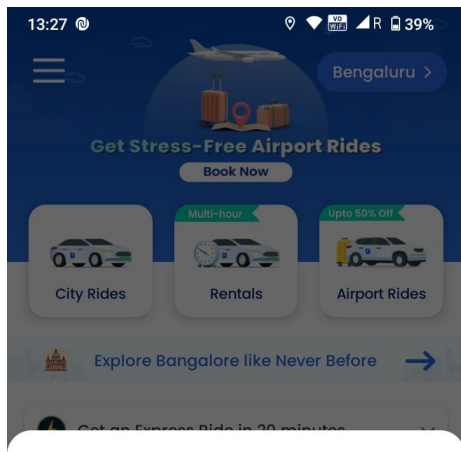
13:27

VO WiFi R 39%

Bengaluru >

Get Stress-Free Airport Rides

Book Now

Multi-hour

Upto 50% Off

City Rides

Rentals

Airport Rides

Explore Bangalore like Never Before

Get an Express Ride in 20 minutes